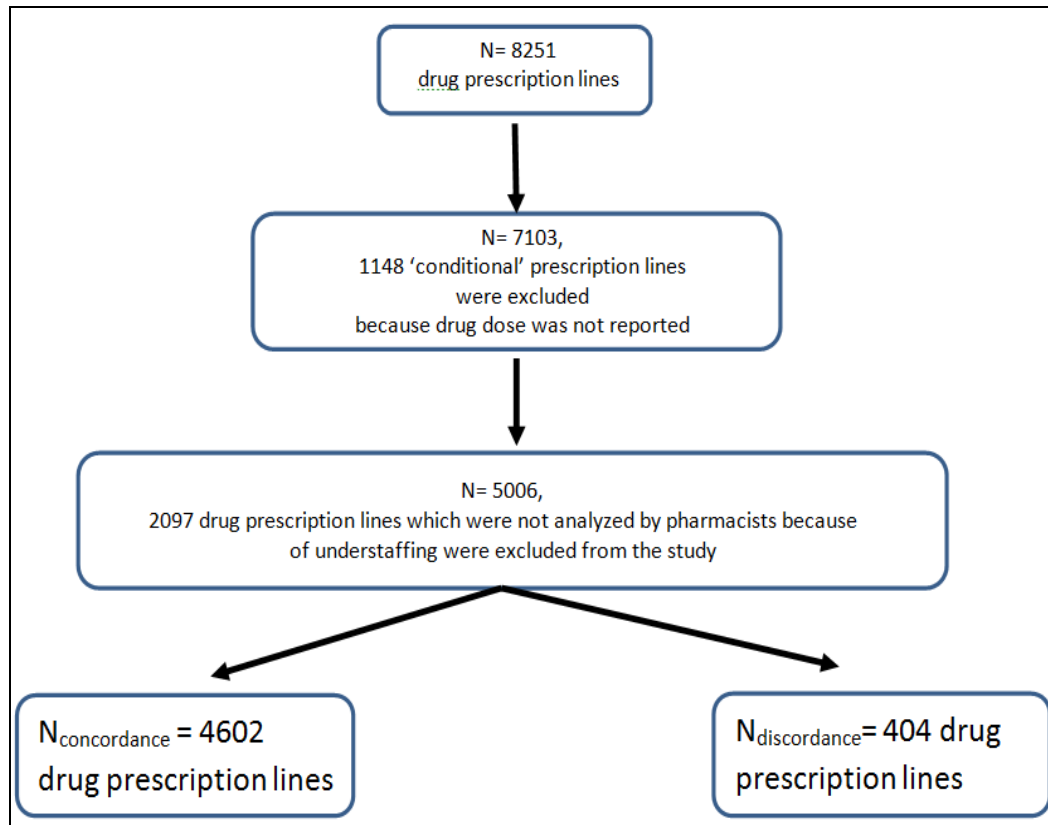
N= 8251
drug prescription lines

N= 7103,
1148 ‘conditional’ prescription lines were excluded because drug dose was not reported

N= 5006,
2097 drug prescription lines which were not analyzed by pharmacists because of understaffing were excluded from the study

N$_{concordance}$ = 4602 drug prescription lines

N$_{discordance}$= 404 drug prescription lines